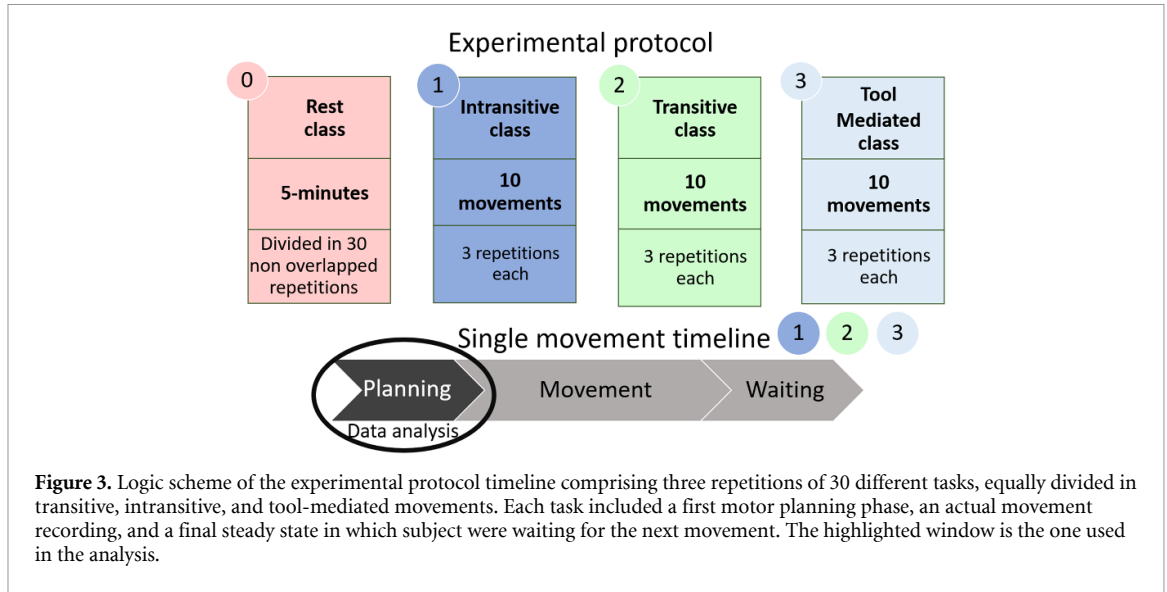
Experimental protocol

0
Rest class
5-minutes
Divided in 30 non overlapped repetitions

1
Intransitive class
10 movements
3 repetitions each

2
Transitive class
10 movements
3 repetitions each

3
Tool Mediated class
10 movements
3 repetitions each

Single movement timeline 1 2 3

Planning
Movement
Waiting
Data analysis

**Figure 3.** Logic scheme of the experimental protocol timeline comprising three repetitions of 30 different tasks, equally divided in transitive, intransitive, and tool-mediated movements. Each task included a first motor planning phase, an actual movement recording, and a final steady state in which subject were waiting for the next movement. The highlighted window is the one used in the analysis.